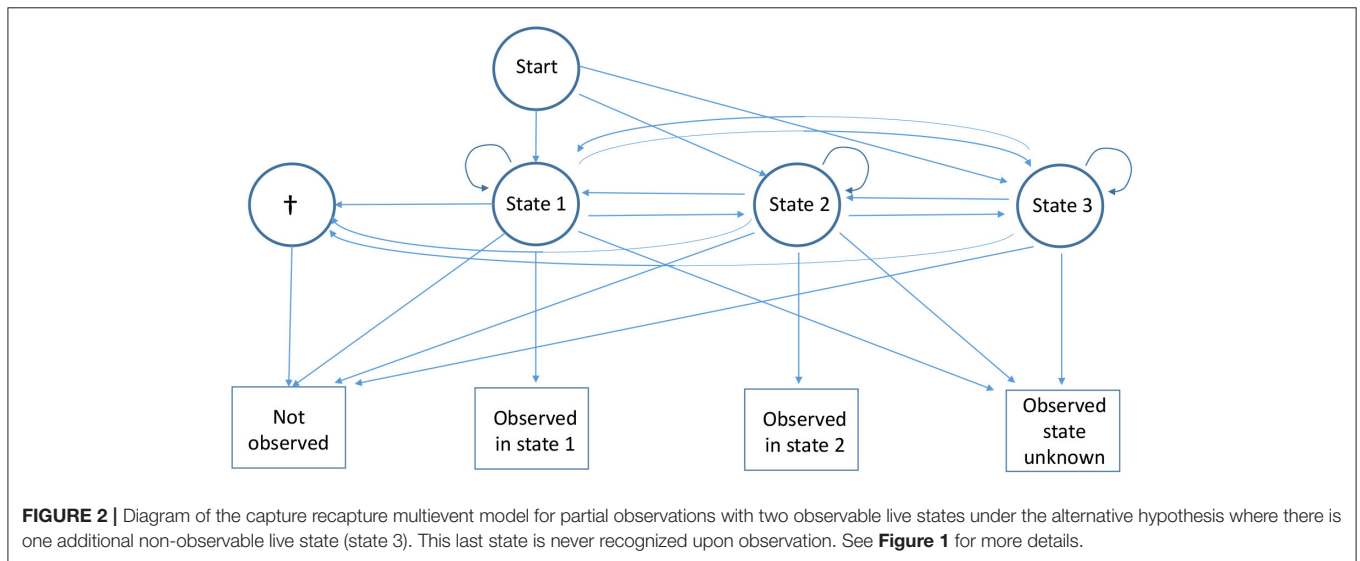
Start

†

State 1

State 2

State 3

Not observed

Observed in state 1

Observed in state 2

Observed state unknown

**FIGURE 2 |** Diagram of the capture recapture multievent model for partial observations with two observable live states under the alternative hypothesis where there is one additional non-observable live state (state 3). This last state is never recognized upon observation. See **Figure 1** for more details.